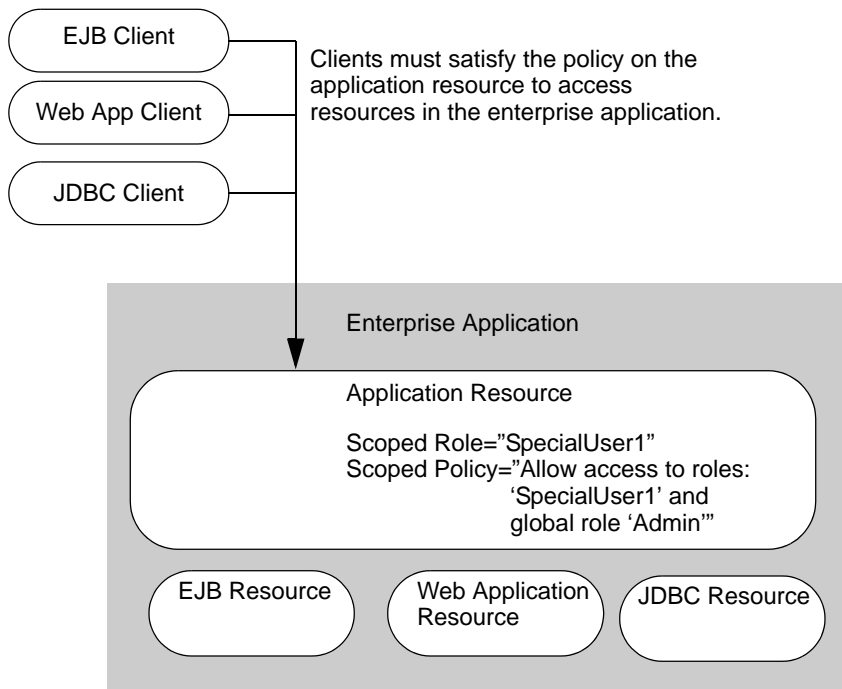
EJB Client

Web App Client

JDBC Client

Clients must satisfy the policy on the application resource to access resources in the enterprise application.

Enterprise Application

Application Resource

Scoped Role=”SpecialUser1”
Scoped Policy=”Allow access to roles: ‘SpecialUser1’ and global role ‘Admin’”

EJB Resource

Web Application Resource

JDBC Resource